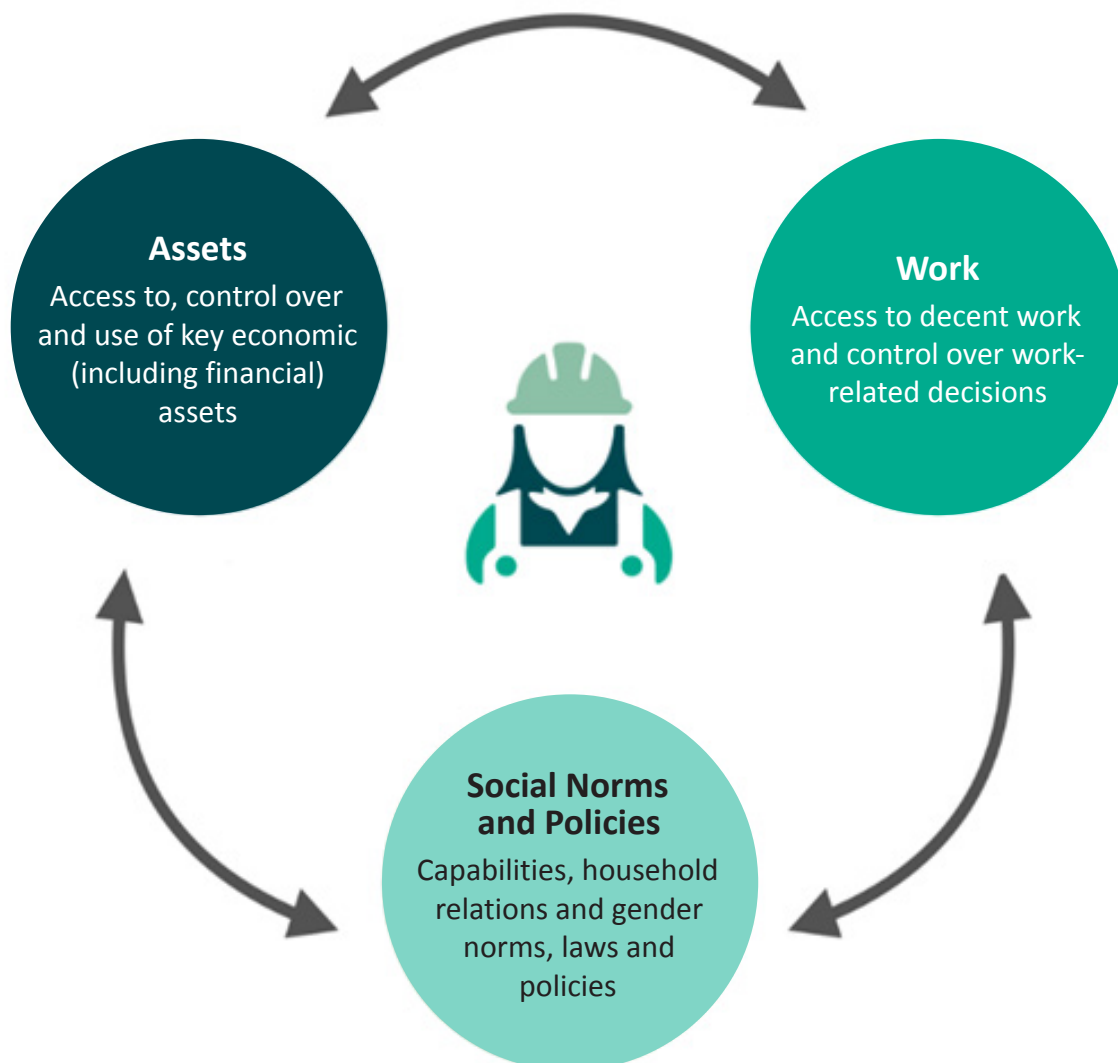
Assets
Access to, control over and use of key economic (including financial) assets

Work
Access to decent work and control over work-related decisions

Social Norms and Policies
Capabilities, household relations and gender norms, laws and policies